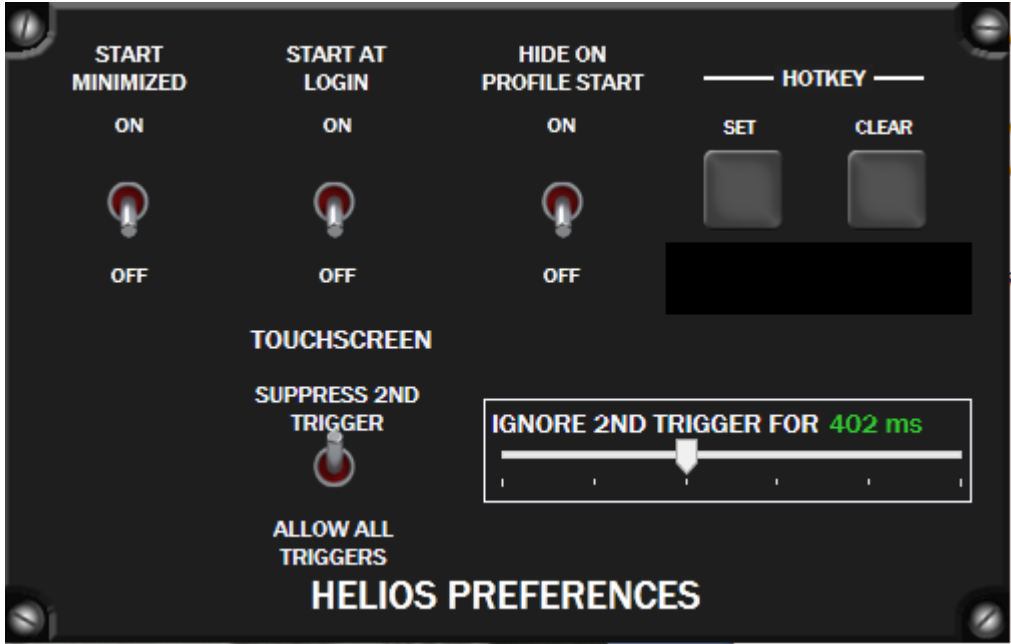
START MINIMIZED

ON

OFF

START AT LOGIN

ON

OFF

HIDE ON PROFILE START

ON

OFF

HOTKEY

SET

CLEAR

TOUCHSCREEN

SUPPRESS 2ND TRIGGER

ALLOW ALL TRIGGERS

IGNORE 2ND TRIGGER FOR 402 ms

HELIOS PREFERENCES